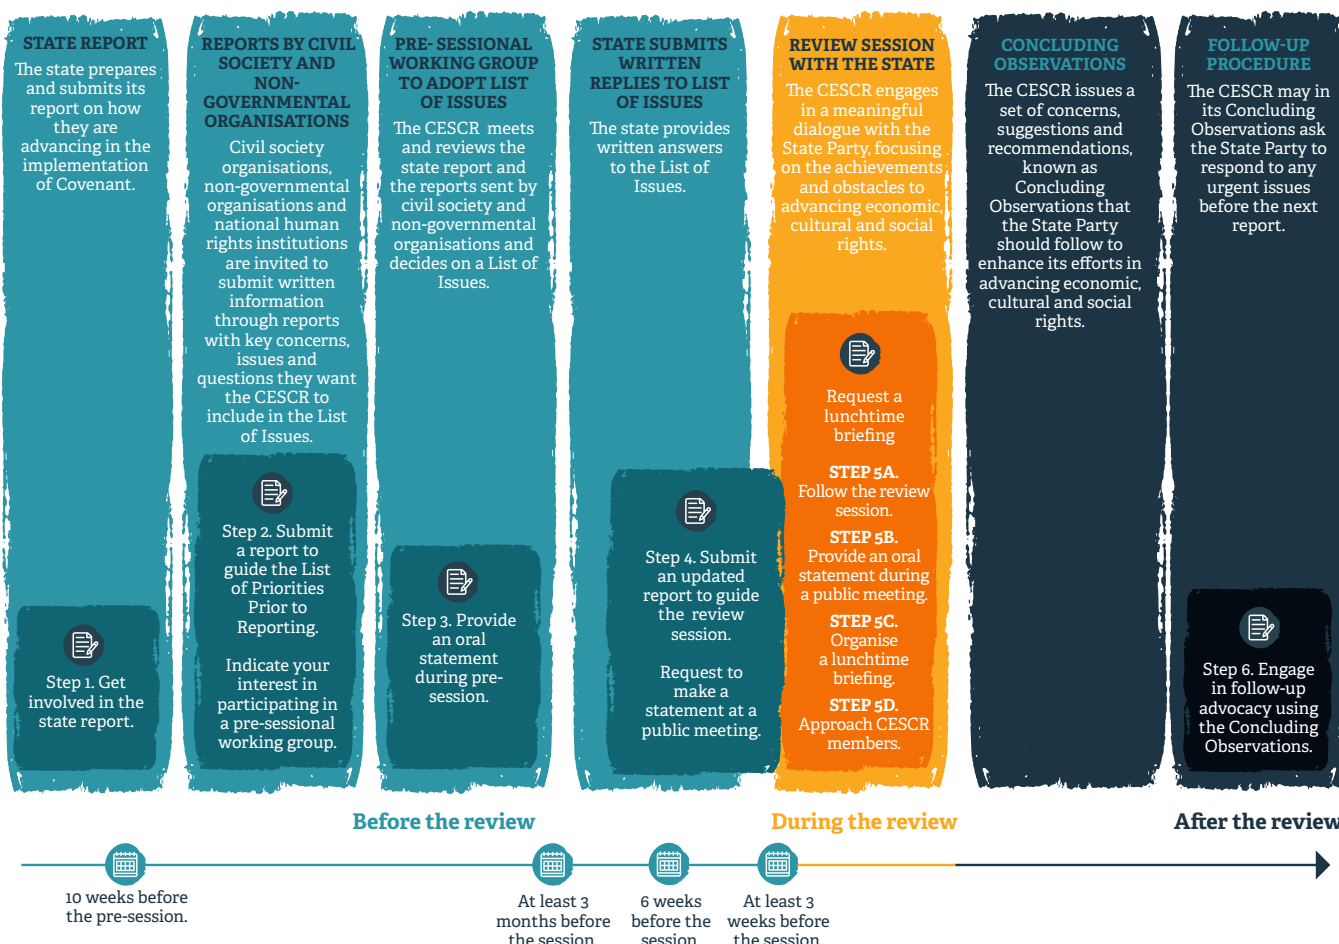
STATE REPORT
The state prepares and submits its report on how they are advancing in the implementation of Covenant.

Step 1. Get involved in the state report.

REPORTS BY CIVIL SOCIETY AND NON-GOVERNMENTAL ORGANISATIONS
Civil society organisations, non-governmental organisations and national human rights institutions are invited to submit written information through reports with key concerns, issues and questions they want the CESCR to include in the List of Issues.

Step 2. Submit a report to guide the List of Priorities Prior to Reporting.

Indicate your interest in participating in a pre-sessional working group.

PRE- SESSIONAL WORKING GROUP TO ADOPT LIST OF ISSUES
The CESCR meets and reviews the state report and the reports sent by civil society and non-governmental organisations and decides on a List of Issues.

Step 3. Provide an oral statement during pre-session.

STATE SUBMITS WRITTEN REPLIES TO LIST OF ISSUES
The state provides written answers to the List of Issues.

Step 4. Submit an updated report to guide the review session.

Request to make a statement at a public meeting.

REVIEW SESSION WITH THE STATE
The CESCR engages in a meaningful dialogue with the State Party, focusing on the achievements and obstacles to advancing economic, cultural and social rights.

Request a lunchtime briefing

STEP 5A.
Follow the review session.
STEP 5B.
Provide an oral statement during a public meeting.
STEP 5C.
Organise a lunchtime briefing.
STEP 5D.
Approach CESCR members.

CONCLUDING OBSERVATIONS
The CESCR issues a set of concerns, suggestions and recommendations, known as Concluding Observations that the State Party should follow to enhance its efforts in advancing economic, cultural and social rights.

FOLLOW-UP PROCEDURE
The CESCR may in its Concluding Observations ask the State Party to respond to any urgent issues before the next report.

Step 6. Engage in follow-up advocacy using the Concluding Observations.

Before the review
During the review
After the review

10 weeks before the pre-session.
At least 3 months before the session
6 weeks before the session
At least 3 weeks before the session